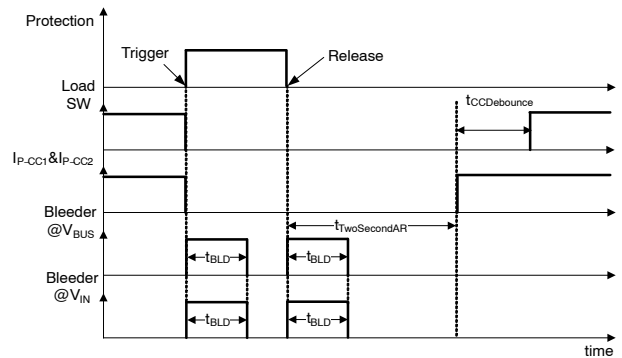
Protection

Trigger

Release

Load SW

$t_{CCDebounce}$

$I_{P\text{-}CC1}$&$I_{P\text{-}CC2}$

Bleeder @$V_{BUS}$

$t_{TwoSecondAR}$

$t_{BLD}$

$t_{BLD}$

Bleeder @$V_{IN}$

$t_{BLD}$

$t_{BLD}$

time